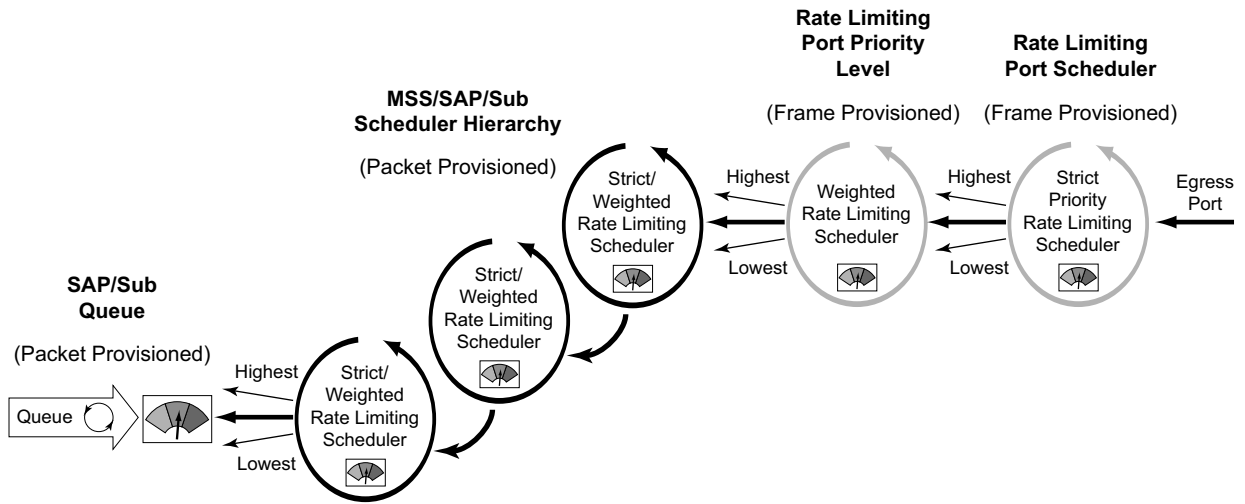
Rate Limiting Port Priority Level

(Frame Provisioned)

Rate Limiting Port Scheduler

(Frame Provisioned)

MSS/SAP/Sub Scheduler Hierarchy

(Packet Provisioned)

Strict/ Weighted Rate Limiting Scheduler

Highest

Lowest

Weighted Rate Limiting Scheduler

Highest

Lowest

Strict Priority Rate Limiting Scheduler

Egress Port

Strict/ Weighted Rate Limiting Scheduler

SAP/Sub Queue

(Packet Provisioned)

Highest

Queue

Lowest

Strict/ Weighted Rate Limiting Scheduler